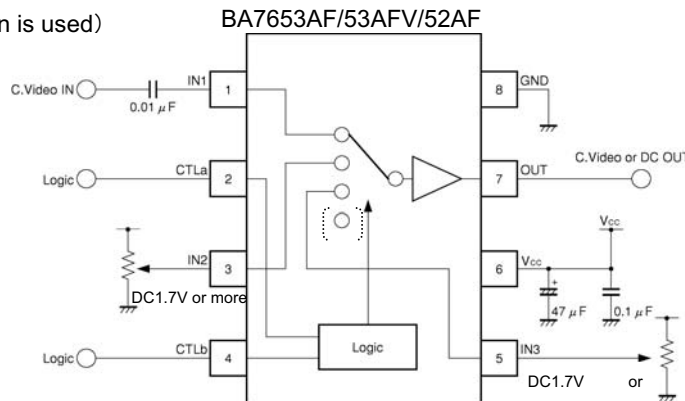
n is used)

BA7653AF/53AFV/52AF

C.Video IN

0.01 $\mu$F

IN1

1

CTLa

2

Logic

IN2

3

DC1.7V or more

CTLb

4

Logic

Logic

GND

8

OUT

7

C.Video or DC OUT

$V_{cc}$

$V_{cc}$

6

47 $\mu$F

0.1 $\mu$F

IN3

5

DC1.7V or